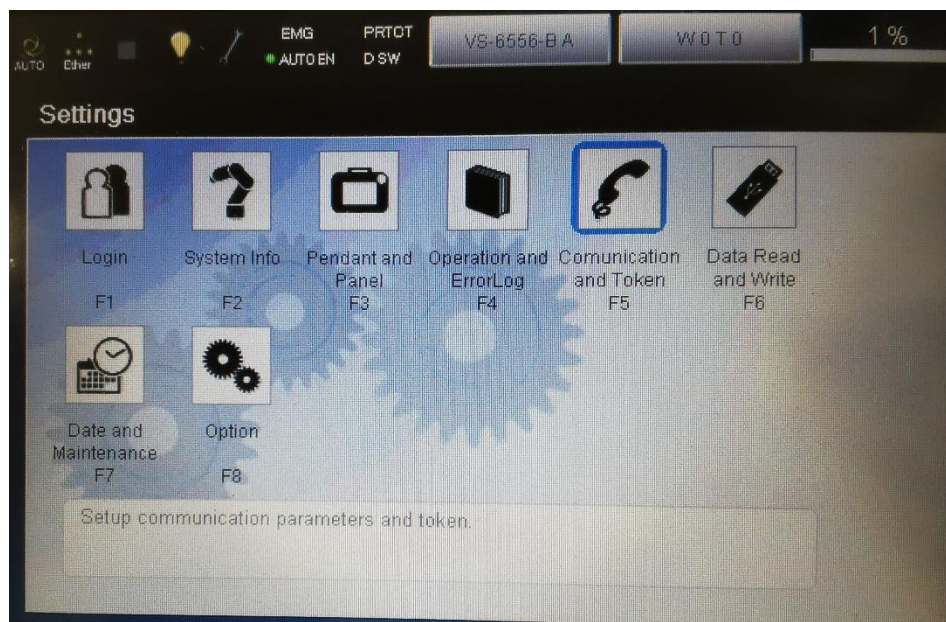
AUTO Ether EMG AUTO EN PRTCT D SW VS-6556-B A W 0 T 0 1 %

Settings

Login
F1

System Info
F2

Pendant and Panel
F3

Operation and ErrorLog
F4

Comunication and Token
F5

Data Read and Write
F6

Date and Maintenance
F7

Option
F8

Setup communication parameters and token.